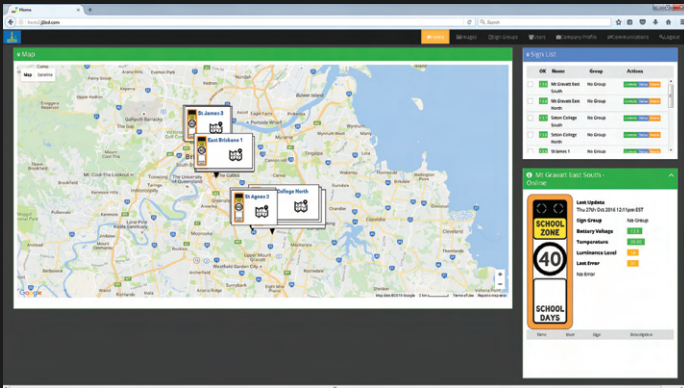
Home

Home | Images | Sign Groups | Users | Company Profile | Communications | Logout

Map

Map | Satellite

St James 3

East Brisbane 1

St Agnes 1

College North

Google

Sign List

| OK | Name | Group | Actions |
|---|---|---|---|
| | Mt Gravatt East South | No Group | |
| | Mt Gravatt East North | No Group | |
| | Seton College South | No Group | |
| | Seton College North | No Group | |
| | St James 1 | No Group | |

Mt Gravatt East South - Online

Last Update
Thu 27th Oct 2016 12:11pm EST

Sign Group: No Group
Battery Voltage
Temperature
Luminance Level
Last Error
No Error

SCHOOL ZONE

40

SCHOOL DAYS

Date | User | Sign | Description